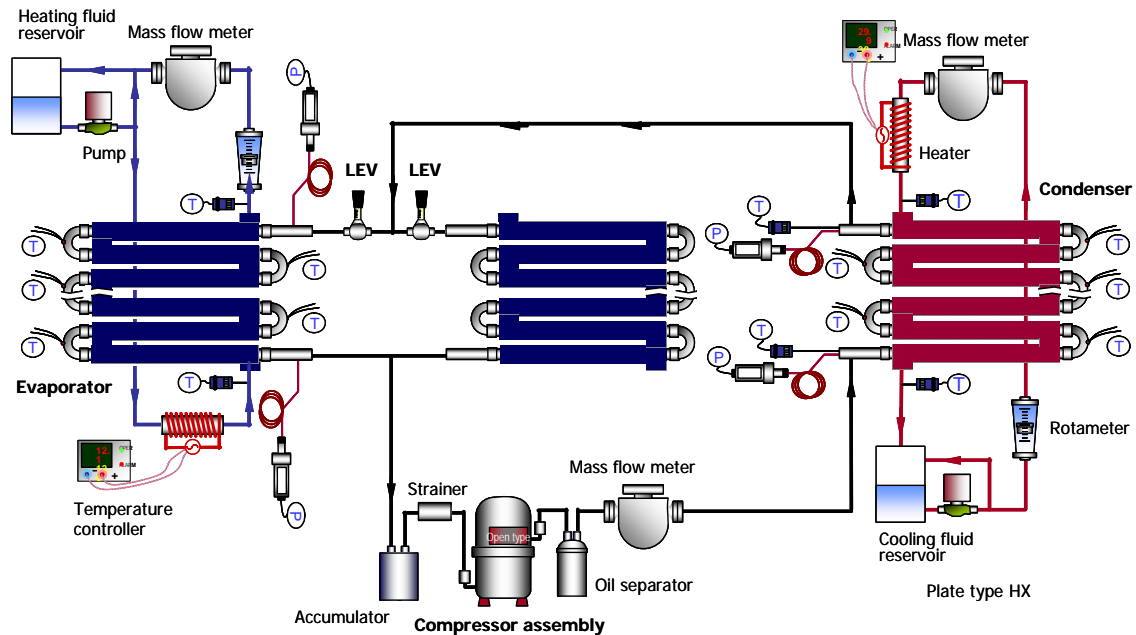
Heating fluid reservoir

Mass flow meter

Pump

P

LEV

LEV

Mass flow meter

29.
0

Heater

Condenser

T

T

T

T

T

T

T

T

P

T

T

T

T

T

T

T

T

P

T

T

T

Evaporator

12.
1
12

Temperature controller

P

Strainer

Open type

Mass flow meter

Oil separator

Accumulator

Compressor assembly

Rotameter

Cooling fluid reservoir

Plate type HX